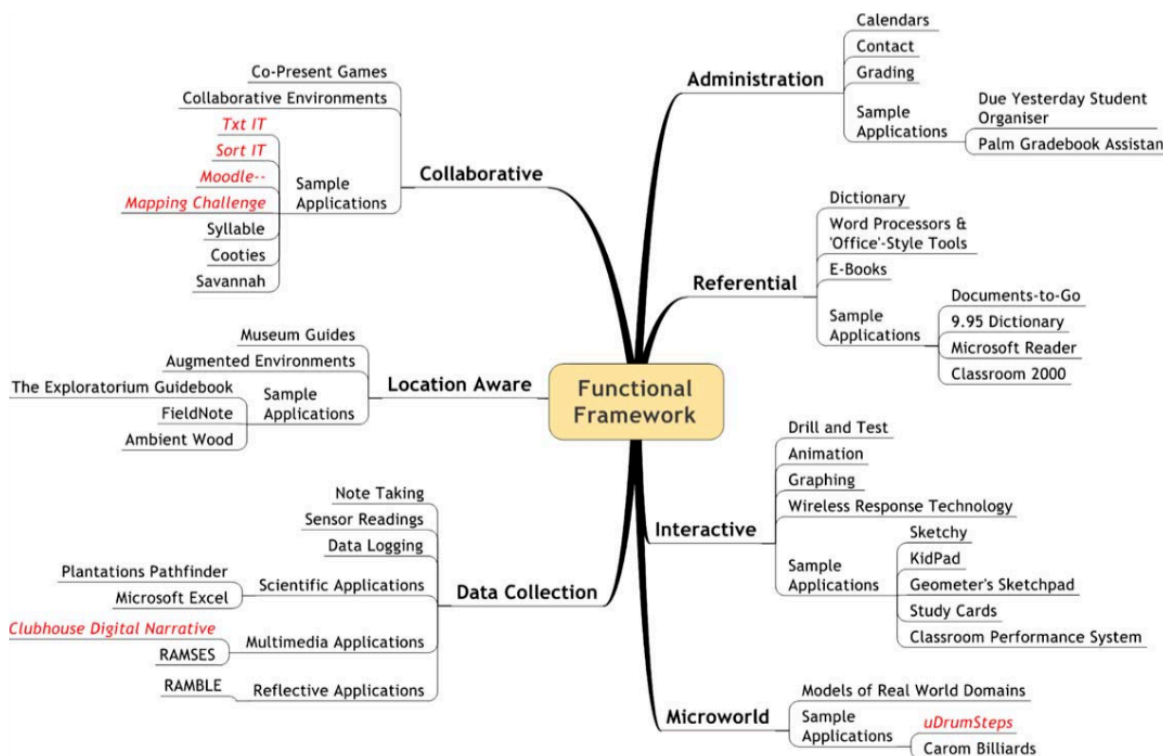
Functional Framework

Collaborative
Co-Present Games
Collaborative Environments
Sample Applications
Txt IT
Sort IT
Moodle--
Mapping Challenge
Syllable
Cooties
Savannah

Location Aware
Museum Guides
Augmented Environments
Sample Applications
The Exploratorium Guidebook
FieldNote
Ambient Wood

Data Collection
Note Taking
Sensor Readings
Data Logging
Scientific Applications
Plantations Pathfinder
Microsoft Excel
Multimedia Applications
Clubhouse Digital Narrative
RAMSES
Reflective Applications
RAMBLE

Administration
Calendars
Contact
Grading
Sample Applications
Due Yesterday Student Organiser
Palm Gradebook Assistan

Referential
Dictionary
Word Processors & 'Office'-Style Tools
E-Books
Sample Applications
Documents-to-Go
9.95 Dictionary
Microsoft Reader
Classroom 2000

Interactive
Drill and Test
Animation
Graphing
Wireless Response Technology
Sample Applications
Sketchy
KidPad
Geometer's Sketchpad
Study Cards
Classroom Performance System

Microworld
Models of Real World Domains
Sample Applications
uDrumSteps
Carom Billiards